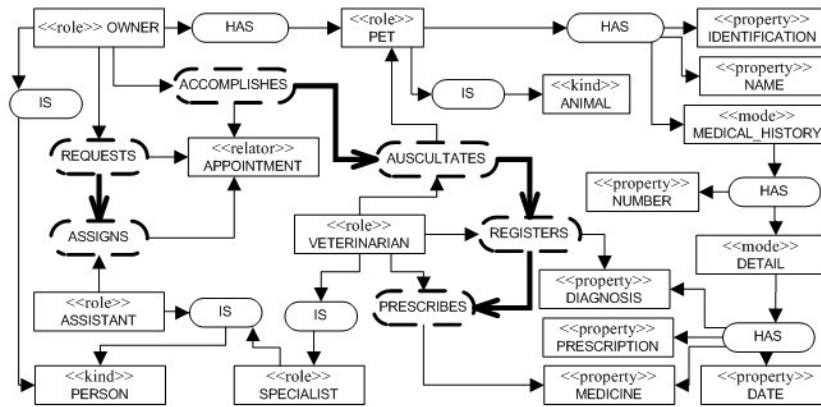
<<role>> OWNER

HAS

<<role>> PET

HAS

<<property>> IDENTIFICATION

<<property>> NAME

IS

ACCOMPLISHES

IS

<<kind>> ANIMAL

<<mode>> MEDICAL_HISTORY

REQUESTS

<<relator>> APPOINTMENT

AUSCULTATES

<<property>> NUMBER

HAS

ASSIGNS

<<role>> VETERINARIAN

REGISTERS

<<mode>> DETAIL

<<property>> DIAGNOSIS

<<role>> ASSISTANT

IS

IS

PRESCRIBES

<<property>> PRESCRIPTION

HAS

<<kind>> PERSON

<<role>> SPECIALIST

<<property>> MEDICINE

<<property>> DATE